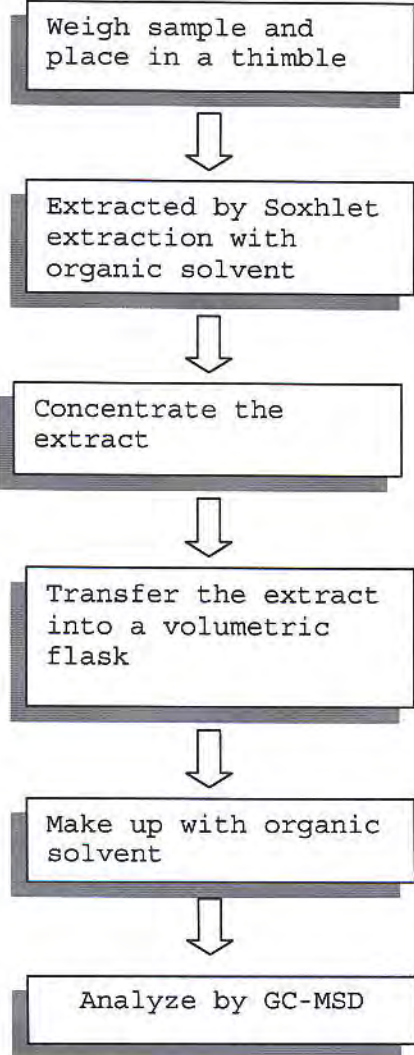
Weigh sample and place in a thimble

Extracted by Soxhlet extraction with organic solvent

Concentrate the extract

Transfer the extract into a volumetric flask

Make up with organic solvent

Analyze by GC-MSD